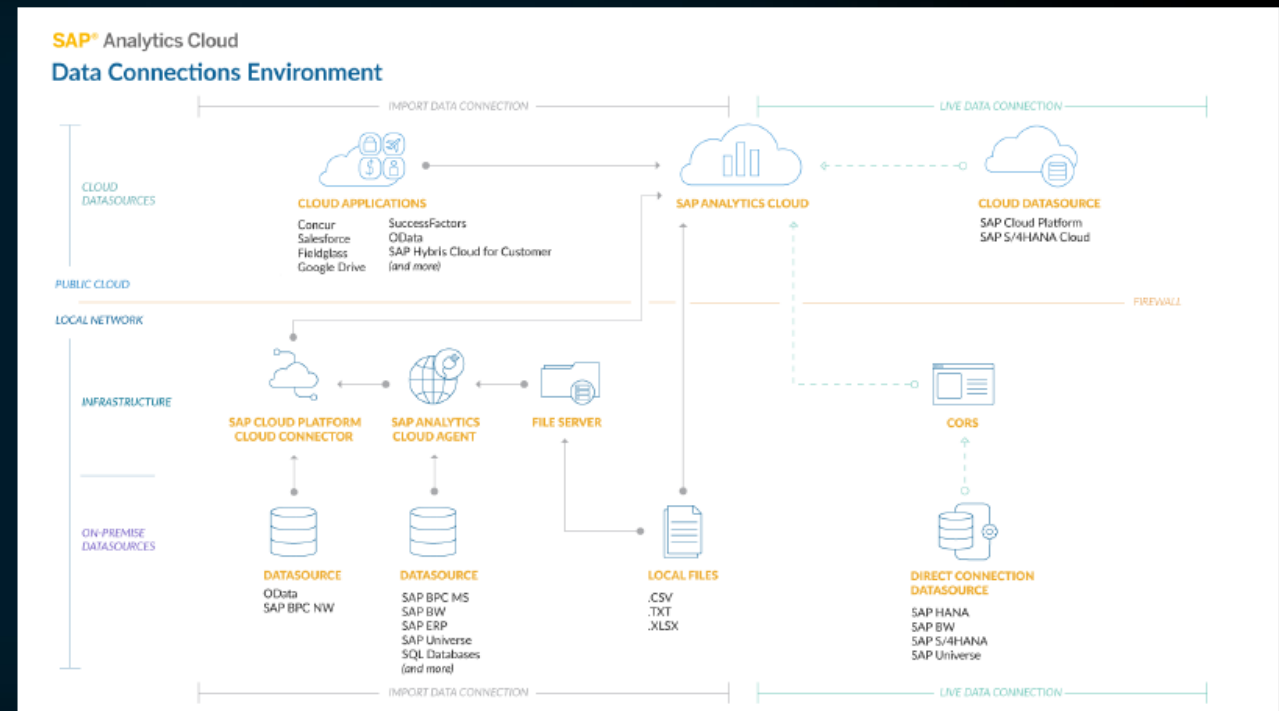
SAP® Analytics Cloud

Data Connections Environment

IMPORT DATA CONNECTION

LIVE DATA CONNECTION

CLOUD DATASOURCES

CLOUD APPLICATIONS

Concur
Salesforce
Fieldglass
Google Drive

SuccessFactors
OData
SAP Hybris Cloud for Customer
(and more)

SAP ANALYTICS CLOUD

CLOUD DATASOURCE

SAP Cloud Platform
SAP S/4HANA Cloud

PUBLIC CLOUD

FIREWALL

LOCAL NETWORK

INFRASTRUCTURE

SAP CLOUD PLATFORM CLOUD CONNECTOR

SAP ANALYTICS CLOUD AGENT

FILE SERVER

CORS

ON-PREMISE DATASOURCES

DATASOURCE

OData
SAP BPC NW

DATASOURCE

SAP BPC MS
SAP BW
SAP ERP
SAP Universe
SQL Databases
(and more)

LOCAL FILES

.CSV
.TXT
.XLSX

DIRECT CONNECTION DATASOURCE

SAP HANA
SAP BW
SAP S/4HANA
SAP Universe

IMPORT DATA CONNECTION

LIVE DATA CONNECTION